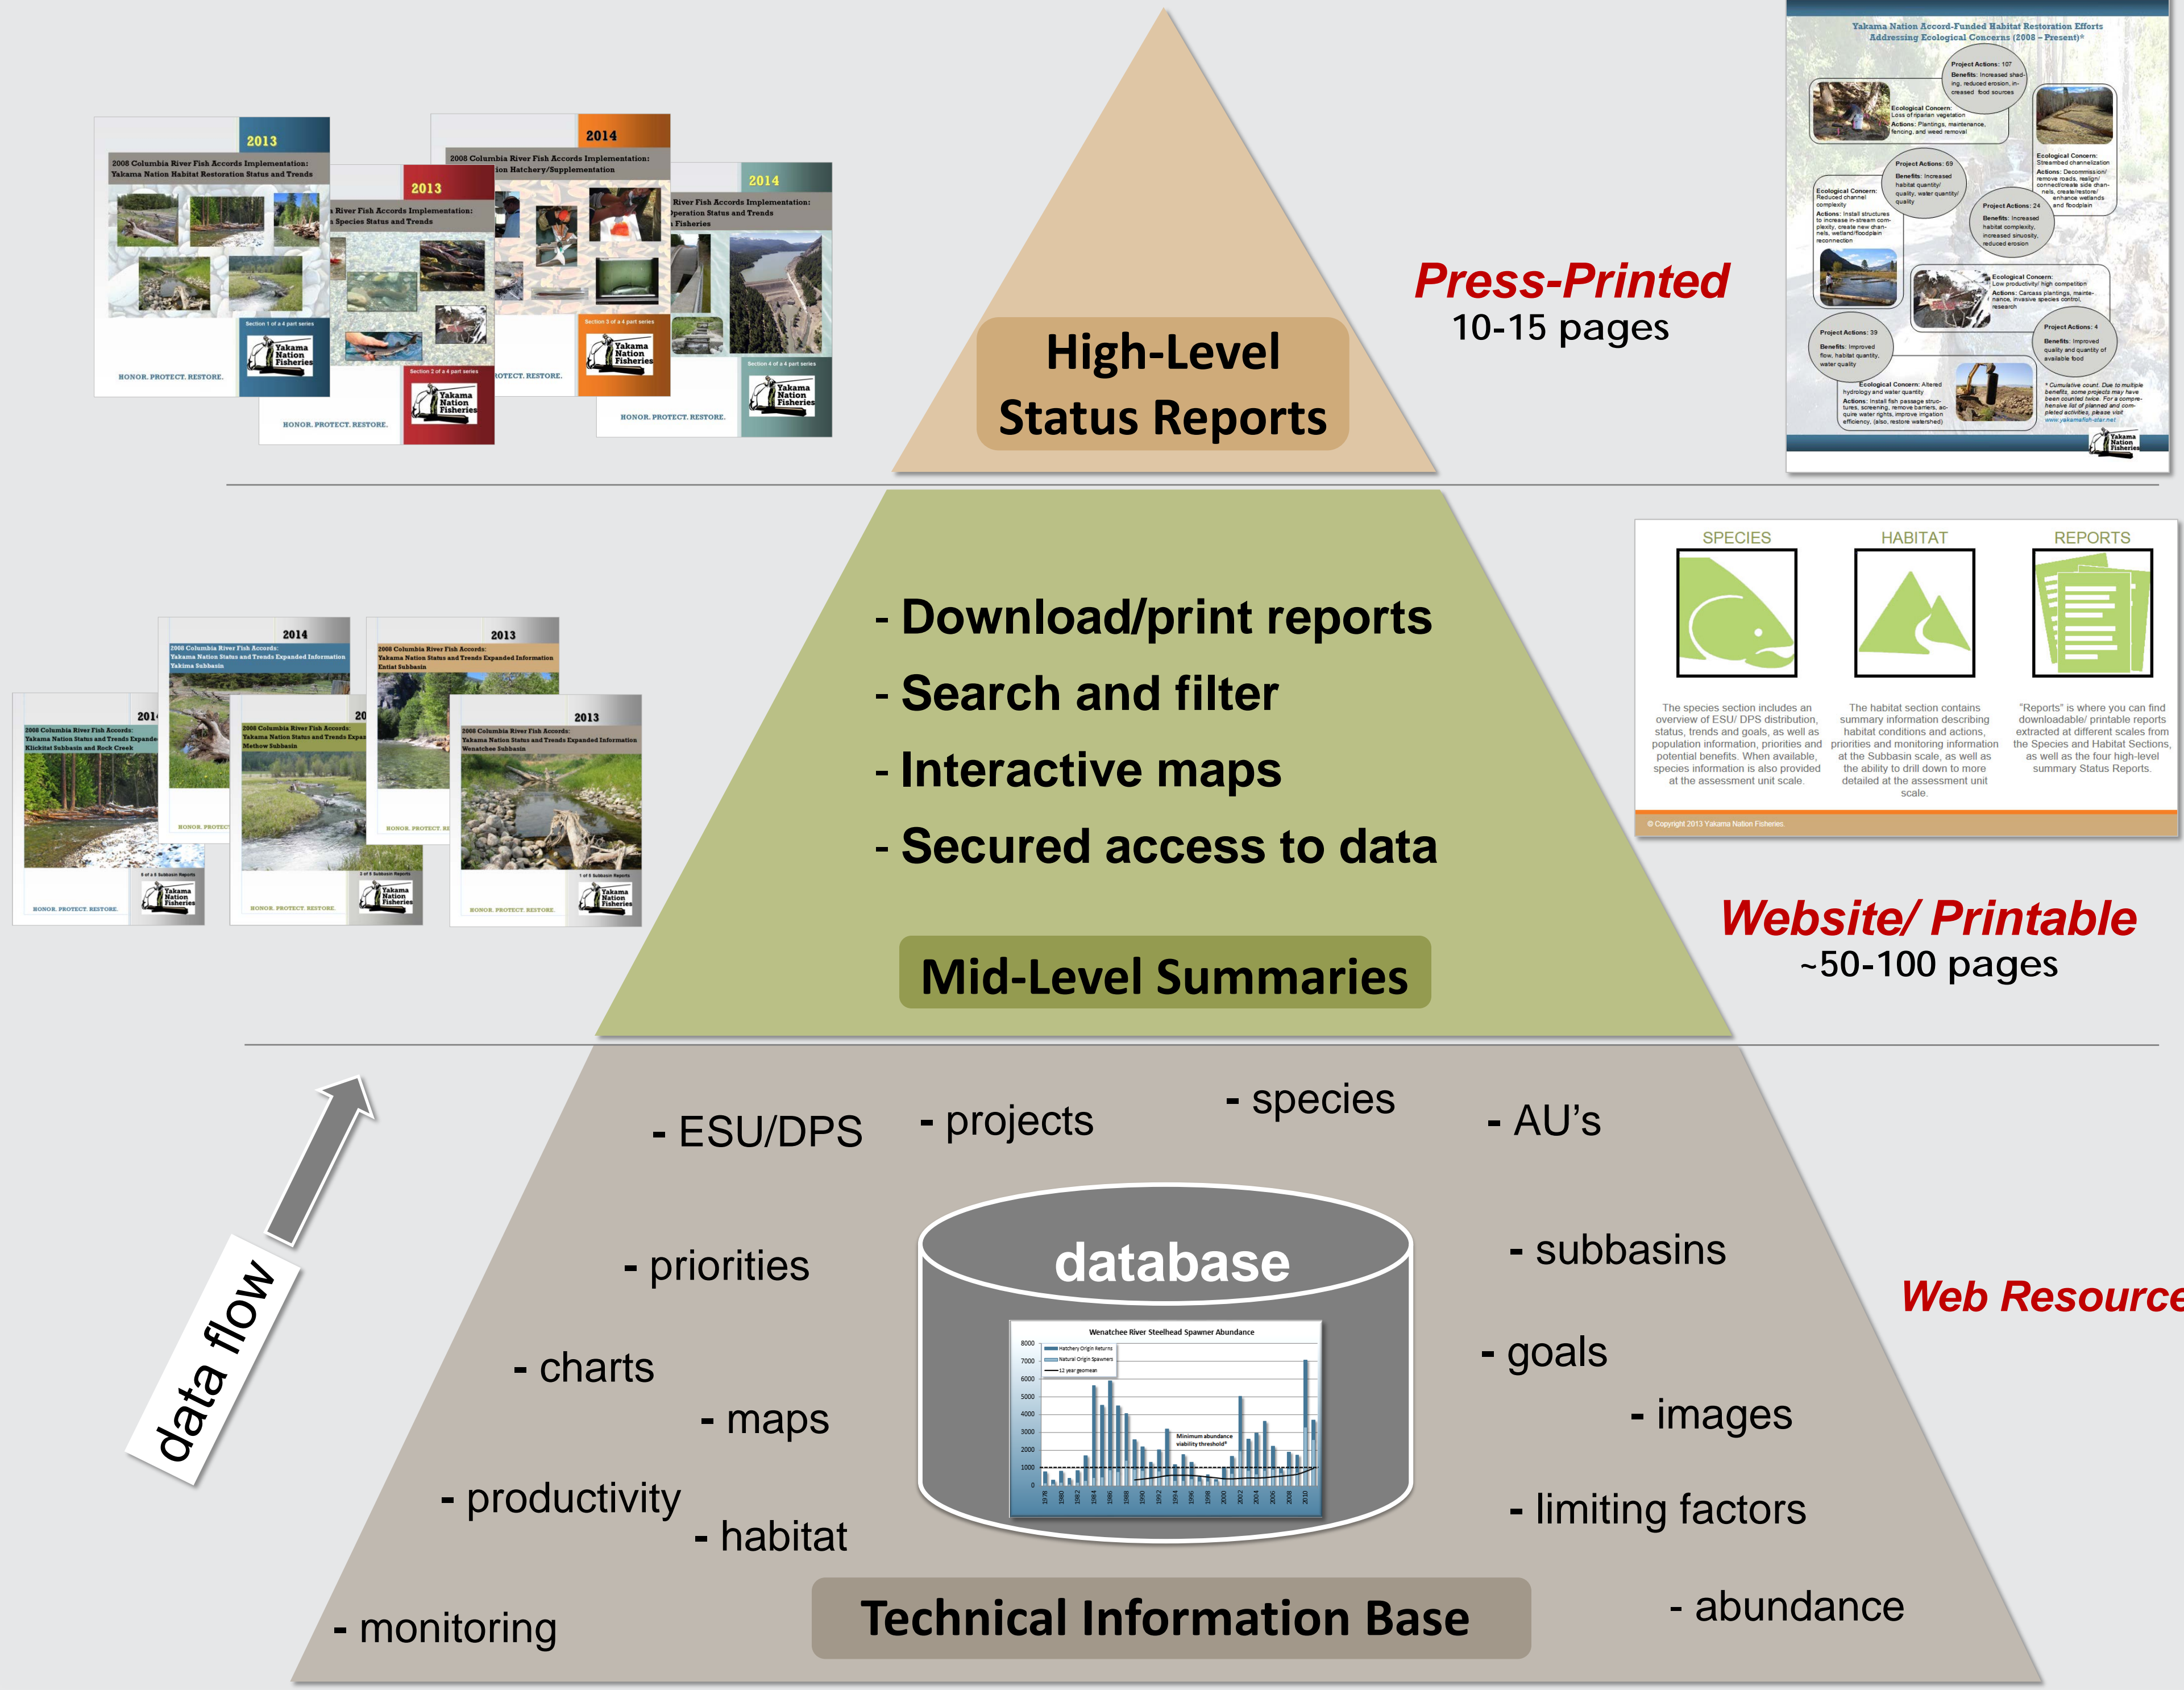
2013
2008 Columbia River Fish Accords Implementation: Yakama Nation Habitat Restoration Status and Trends
Section 1 of a 4 part series
Yakama Nation Fisheries
HONOR. PROTECT. RESTORE.

2013
River Fish Accords Implementation: Species Status and Trends
Section 2 of a 4 part series
Yakama Nation Fisheries
HONOR. PROTECT. RESTORE.

2014
2008 Columbia River Fish Accords Implementation: ion Hatchery/Supplementation
Section 3 of a 4 part series
Yakama Nation Fisheries
HONOR. PROTECT. RESTORE.

2014
River Fish Accords Implementation: Operation Status and Trends Fisheries
Section 4 of a 4 part series
Yakama Nation Fisheries
HONOR. PROTECT. RESTORE.

High-Level Status Reports

Press-Printed
10-15 pages

Yakama Nation Accord-Funded Habitat Restoration Efforts Addressing Ecological Concerns (2008 – Present)*

Project Actions: 107
Benefits: Increased shading, reduced erosion, increased food sources
Ecological Concern: Loss of riparian vegetation
Actions: Plantings, maintenance, fencing, and weed removal
Ecological Concern: Streambed channelization
Actions: Decommission/remove roads, realign/connect/create side channels, create/restore/enhance wetlands and floodplain
Project Actions: 69
Benefits: Increased habitat quantity/quality, water quantity/quality
Ecological Concern: Reduced channel complexity
Actions: Install structures to increase in-stream complexity, create new channels, wetland/floodplain reconnection
Project Actions: 24
Benefits: Increased habitat complexity, increased sinuosity, reduced erosion
Ecological Concern: Low productivity/ high competition
Actions: Carcass plantings, maintenance, invasive species control, research
Project Actions: 39
Benefits: Improved flow, habitat quantity, water quality
Project Actions: 4
Benefits: Improved quality and quantity of available food
Ecological Concern: Altered hydrology and water quantity
Actions: Install fish passage structures, screening, remove barriers, acquire water rights, improve irrigation efficiency, (also, restore watershed)
* Cumulative count. Due to multiple benefits, some projects may have been counted twice. For a comprehensive list of planned and completed activities, please visit www.yakamafish-star.net
Yakama Nation Fisheries

2014
2008 Columbia River Fish Accords: Yakama Nation Status and Trends Expanded Information Yakima Subbasin
HONOR. PROTECT.

2013
2008 Columbia River Fish Accords: Yakama Nation Status and Trends Expanded Information Entiat Subbasin
HONOR. PROTECT. RE

201
2008 Columbia River Fish Accords: Yakama Nation Status and Trends Expanded Klickitat Subbasin and Rock Creek
5 of 5 Subbasin Reports
Yakama Nation Fisheries
HONOR. PROTECT. RESTORE.

20
2008 Columbia River Fish Accords: Yakama Nation Status and Trends Expa Methow Subbasin
2 of 5 Subbasin Reports
Yakama Nation Fisheries
HONOR. PROTECT. RESTORE.

2013
2008 Columbia River Fish Accords: Yakama Nation Status and Trends Expanded Information Wenatchee Subbasin
1 of 5 Subbasin Reports
Yakama Nation Fisheries
HONOR. PROTECT. RESTORE.

- Download/print reports
- Search and filter
- Interactive maps
- Secured access to data

Mid-Level Summaries

SPECIES
HABITAT
REPORTS
The species section includes an overview of ESU/ DPS distribution, status, trends and goals, as well as population information, priorities and potential benefits. When available, species information is also provided at the assessment unit scale.
The habitat section contains summary information describing habitat conditions and actions, priorities and monitoring information at the Subbasin scale, as well as the ability to drill down to more detailed at the assessment unit scale.
"Reports" is where you can find downloadable/ printable reports extracted at different scales from the Species and Habitat Sections, as well as the four high-level summary Status Reports.
© Copyright 2013 Yakama Nation Fisheries

Website/ Printable
~50-100 pages

- ESU/DPS
- projects
- species
- AU's
data flow
- priorities
database
- subbasins
Wenatchee River Steelhead Spawner Abundance
Hatchery Origin Returns
Natural Origin Spawners
12 year geomean
Minimum abundance viability threshold*
8000
7000
6000
5000
4000
3000
2000
1000
0
- goals
- charts
- maps
- images
- productivity
- habitat
- limiting factors
Web Resource
- monitoring
Technical Information Base
- abundance